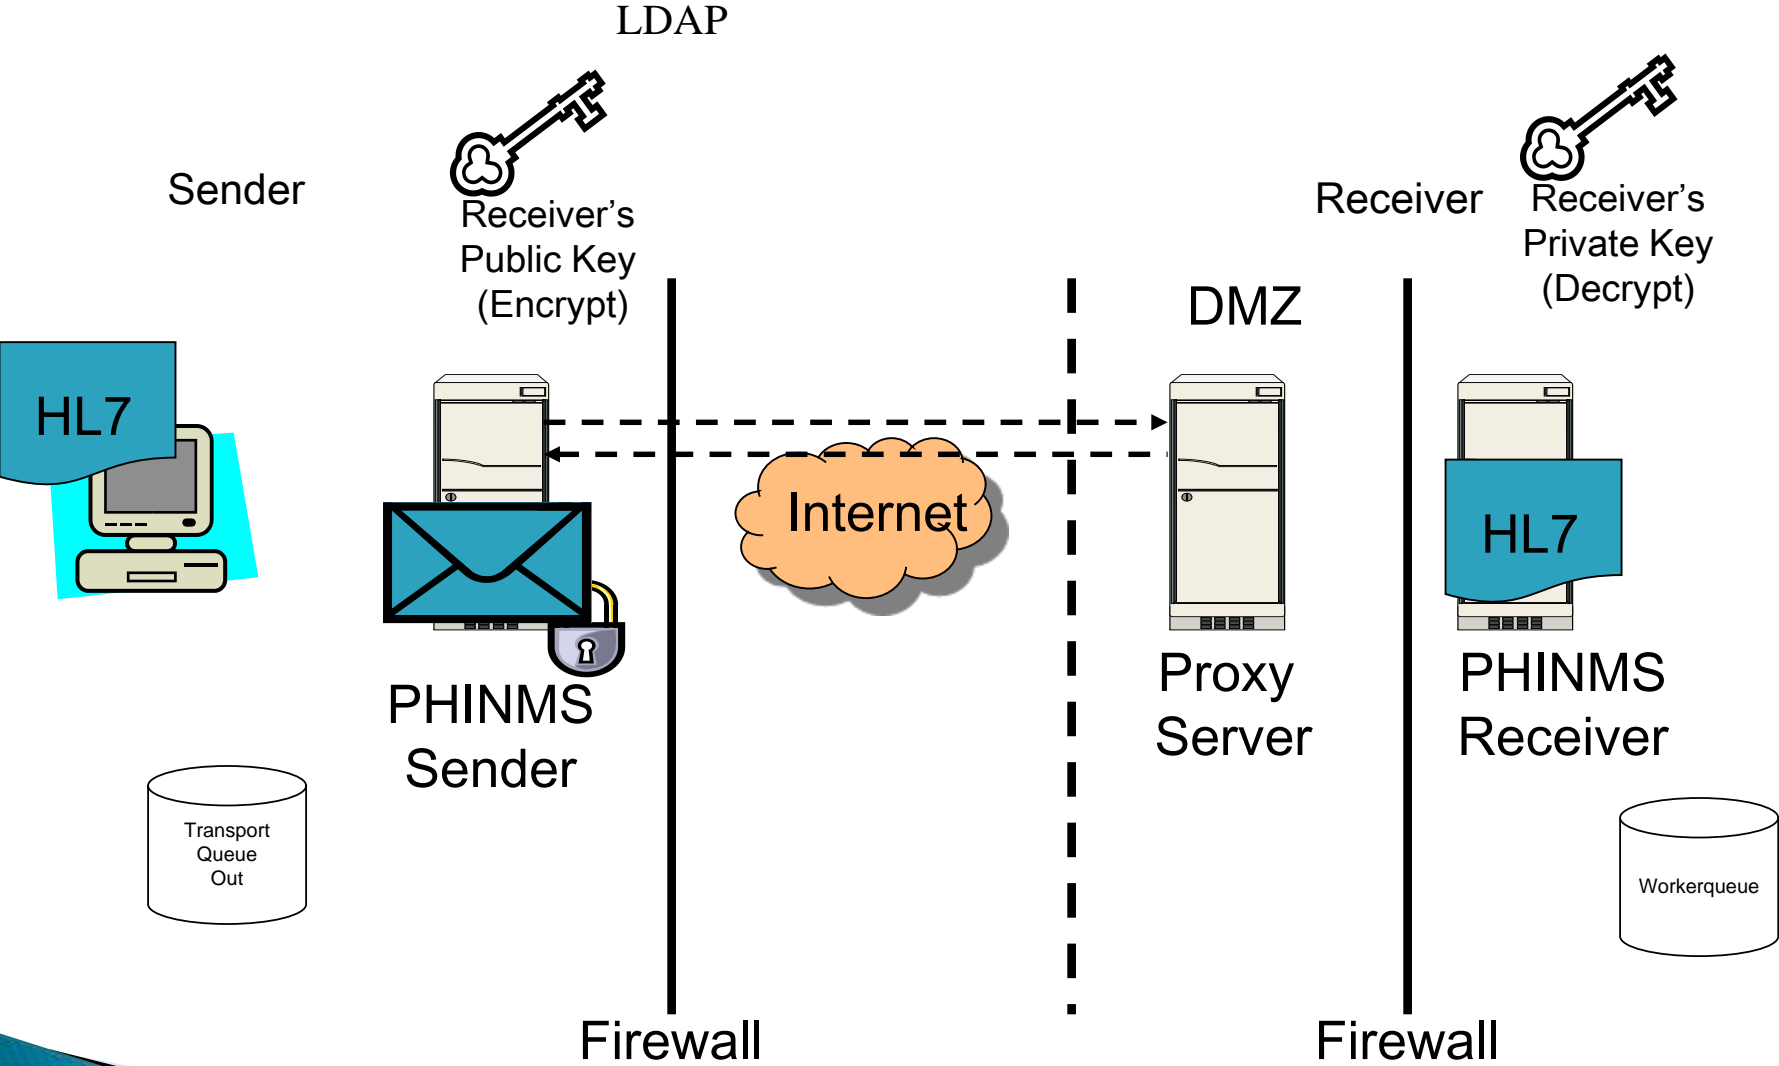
LDAP

Sender

Receiver's Public Key (Encrypt)

Receiver

Receiver's Private Key (Decrypt)

DMZ

HL7

Internet

HL7

PHINMS Sender

Proxy Server

PHINMS Receiver

Transport Queue Out

Workerqueue

Firewall

Firewall